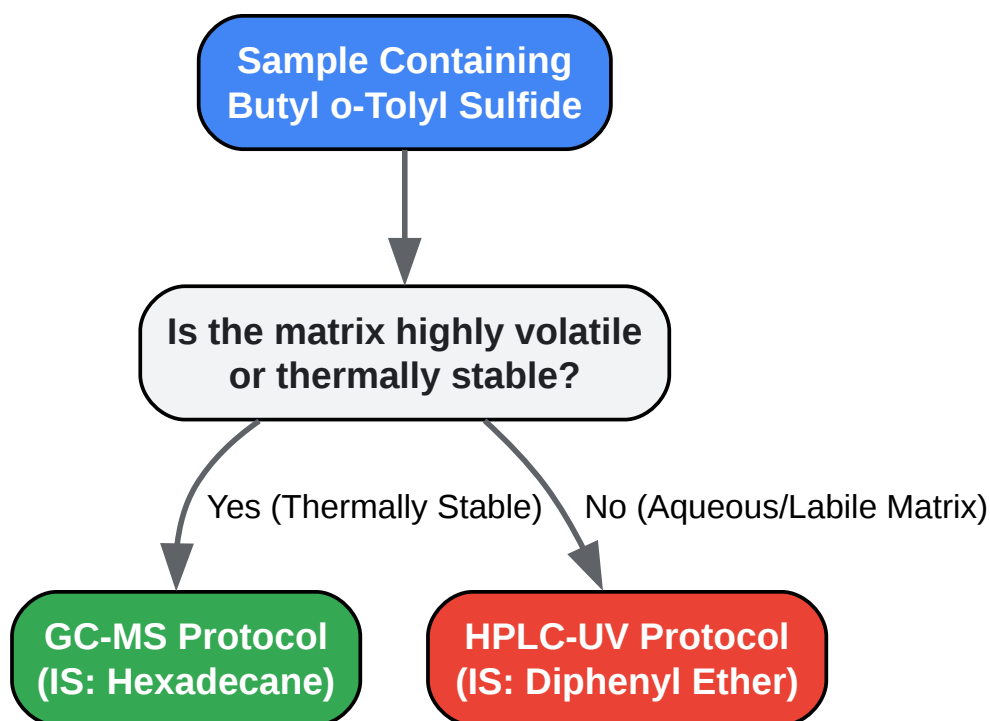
Sample Containing Butyl o-Tolyl Sulfide

Is the matrix highly volatile or thermally stable?

Yes (Thermally Stable)

No (Aqueous/Labile Matrix)

GC-MS Protocol (IS: Hexadecane)

HPLC-UV Protocol (IS: Diphenyl Ether)